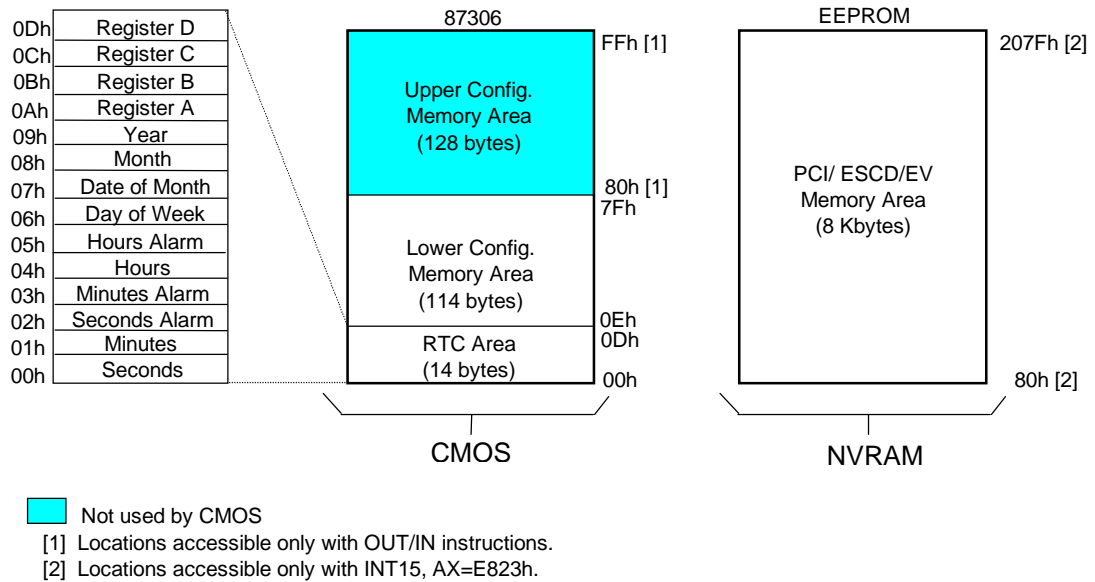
0Dh Register D
0Ch Register C
0Bh Register B
0Ah Register A
09h Year
08h Month
07h Date of Month
06h Day of Week
05h Hours Alarm
04h Hours
03h Minutes Alarm
02h Seconds Alarm
01h Minutes
00h Seconds

87306

FFh [1]

Upper Config. Memory Area (128 bytes)

80h [1]
7Fh

Lower Config. Memory Area (114 bytes)

0Eh
0Dh

RTC Area (14 bytes)

00h

CMOS

EEPROM

207Fh [2]

PCI/ ESCD/EV Memory Area (8 Kbytes)

80h [2]

NVRAM

Not used by CMOS
[1] Locations accessible only with OUT/IN instructions.
[2] Locations accessible only with INT15, AX=E823h.